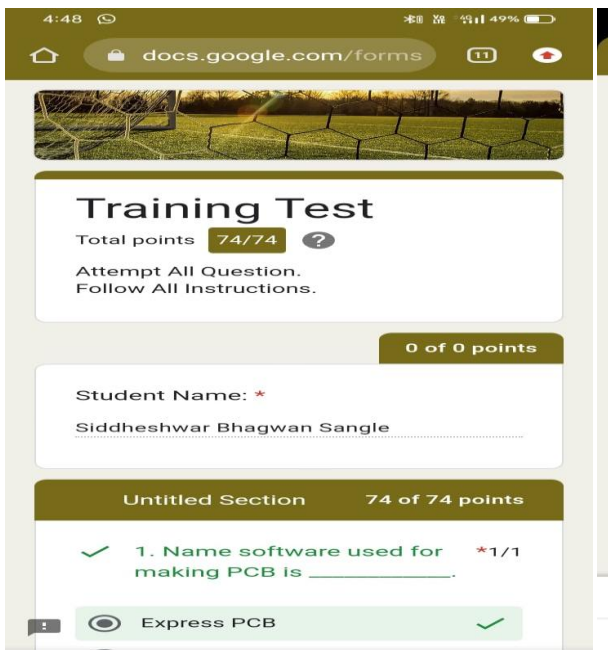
4:48

49%

docs.google.com/forms

11

Training Test

Total points 74/74 ?

Attempt All Question.
Follow All Instructions.

0 of 0 points

Student Name: *

Siddheshwar Bhagwan Sangle

Untitled Section 74 of 74 points

1. Name software used for making PCB is ____________. *1/1

Express PCB